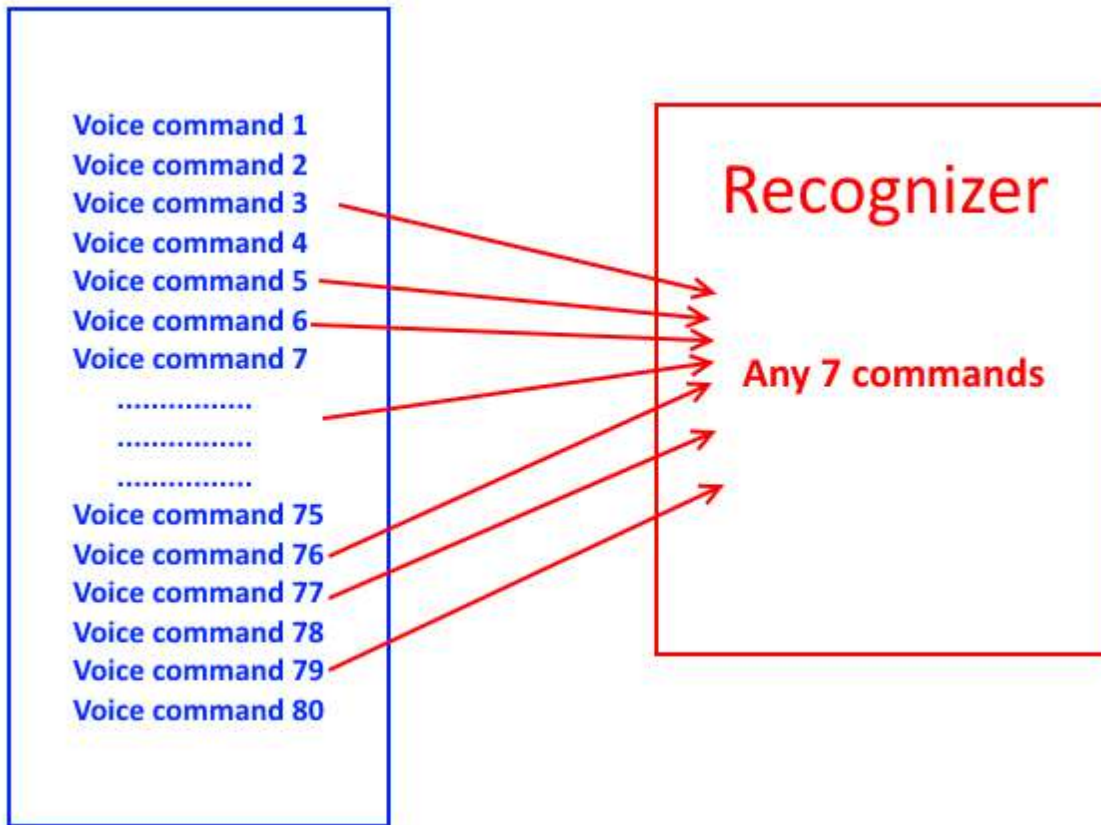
Voice command 1
Voice command 2
Voice command 3
Voice command 4
Voice command 5
Voice command 6
Voice command 7
................
................
................
Voice command 75
Voice command 76
Voice command 77
Voice command 78
Voice command 79
Voice command 80

Recognizer

Any 7 commands